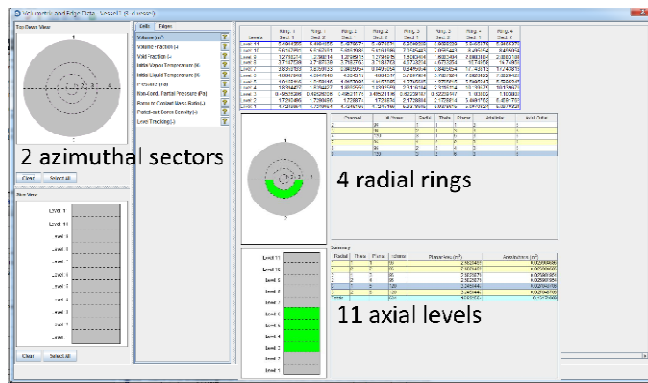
Top Down View

2 azimuthal sectors

Clear Select all

Side View

Level 11
Level 10
Level 9
Level 8
Level 7
Level 6
Level 5
Level 4
Level 3
Level 2
Level 1

Clear Select all

Cells Edges

Volume (m³)
Volume Fraction (-)
Void Fraction (-)
Initial Vapor Temperature (K)
Initial Liquid Temperature (K)
Pressure (Pa)
Non-Cond. Partial Pressure (Pa)
Gamma (kg/m³ s)
Partial-Gas Source Gravity (-)
Level Tracking (-)

4 radial rings

Level 11
Level 10
Level 9
Level 8
Level 7
Level 6
Level 5
Level 4
Level 3
Level 2
Level 1

11 axial levels

Summary

| Radial | Theta | Plane | Volume | Flow area (m²) | Area (m²) |
|---|---|---|---|---|---|
| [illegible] | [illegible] | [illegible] | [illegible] | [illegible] | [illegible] |